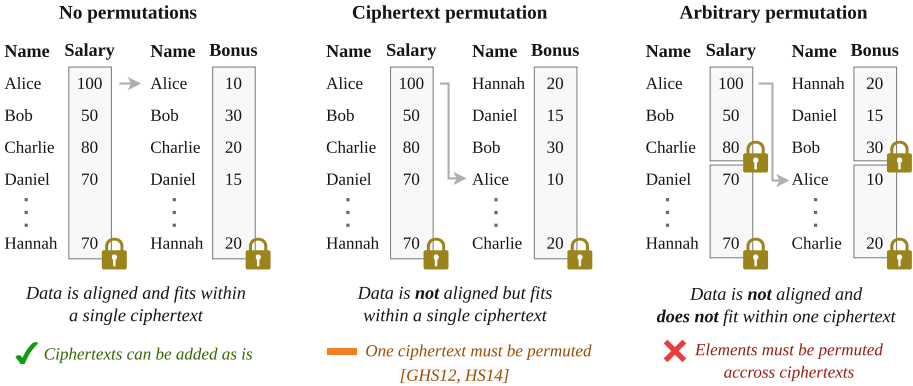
No permutations

| Name | Salary |
|---|---|
| Alice | 100 |
| Bob | 50 |
| Charlie | 80 |
| Daniel | 70 |
| ⋮ | |
| Hannah | 70 |

| Name | Bonus |
|---|---|
| Alice | 10 |
| Bob | 30 |
| Charlie | 20 |
| Daniel | 15 |
| ⋮ | |
| Hannah | 20 |

Data is aligned and fits within a single ciphertext

✔ Ciphertexts can be added as is

Ciphertext permutation

| Name | Salary |
|---|---|
| Alice | 100 |
| Bob | 50 |
| Charlie | 80 |
| Daniel | 70 |
| ⋮ | |
| Hannah | 70 |

| Name | Bonus |
|---|---|
| Hannah | 20 |
| Daniel | 15 |
| Bob | 30 |
| Alice | 10 |
| ⋮ | |
| Charlie | 20 |

Data is **not** aligned but fits within a single ciphertext

One ciphertext must be permuted [GHS12, HS14]

Arbitrary permutation

| Name | Salary |
|---|---|
| Alice | 100 |
| Bob | 50 |
| Charlie | 80 |
| Daniel | 70 |
| ⋮ | |
| Hannah | 70 |

| Name | Bonus |
|---|---|
| Hannah | 20 |
| Daniel | 15 |
| Bob | 30 |
| Alice | 10 |
| ⋮ | |
| Charlie | 20 |

Data is **not** aligned and **does not** fit within one ciphertext

✘ Elements must be permuted accross ciphertexts